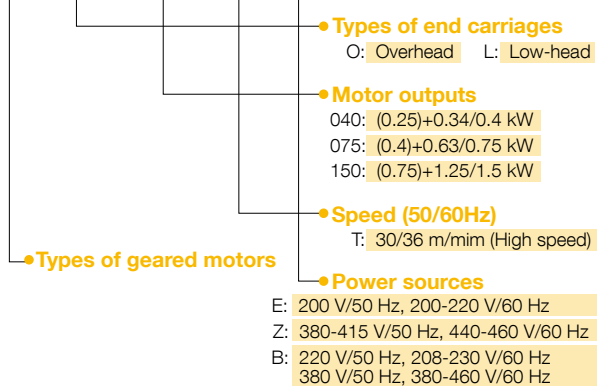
Types of end carriages
O: Overhead L: Low-head

Motor outputs
040: (0.25)+0.34/0.4 kW
075: (0.4)+0.63/0.75 kW
150: (0.75)+1.25/1.5 kW

Speed (50/60Hz)
T: 30/36 m/mim (High speed)

Types of geared motors

Power sources
E: 200 V/50 Hz, 200-220 V/60 Hz
Z: 380-415 V/50 Hz, 440-460 V/60 Hz
B: 220 V/50 Hz, 208-230 V/60 Hz 380 V/50 Hz, 380-460 V/60 Hz